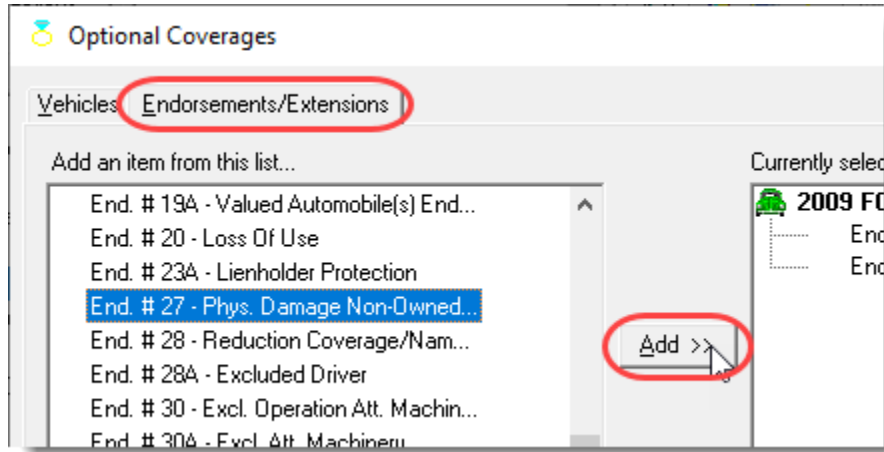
Optional Coverages

Vehicles | Endorsements/Extensions

Add an item from this list...

End. # 19A - Valued Automobile(s) End...
End. # 20 - Loss Of Use
End. # 23A - Lienholder Protection
End. # 27 - Phys. Damage Non-Owned...
End. # 28 - Reduction Coverage/Nam...
End. # 28A - Excluded Driver
End. # 30 - Excl. Operation Att. Machin...
End. # 30A - Excl. Att. Machinery

Add >>

Currently selec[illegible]

2009 F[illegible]
End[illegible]
End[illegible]